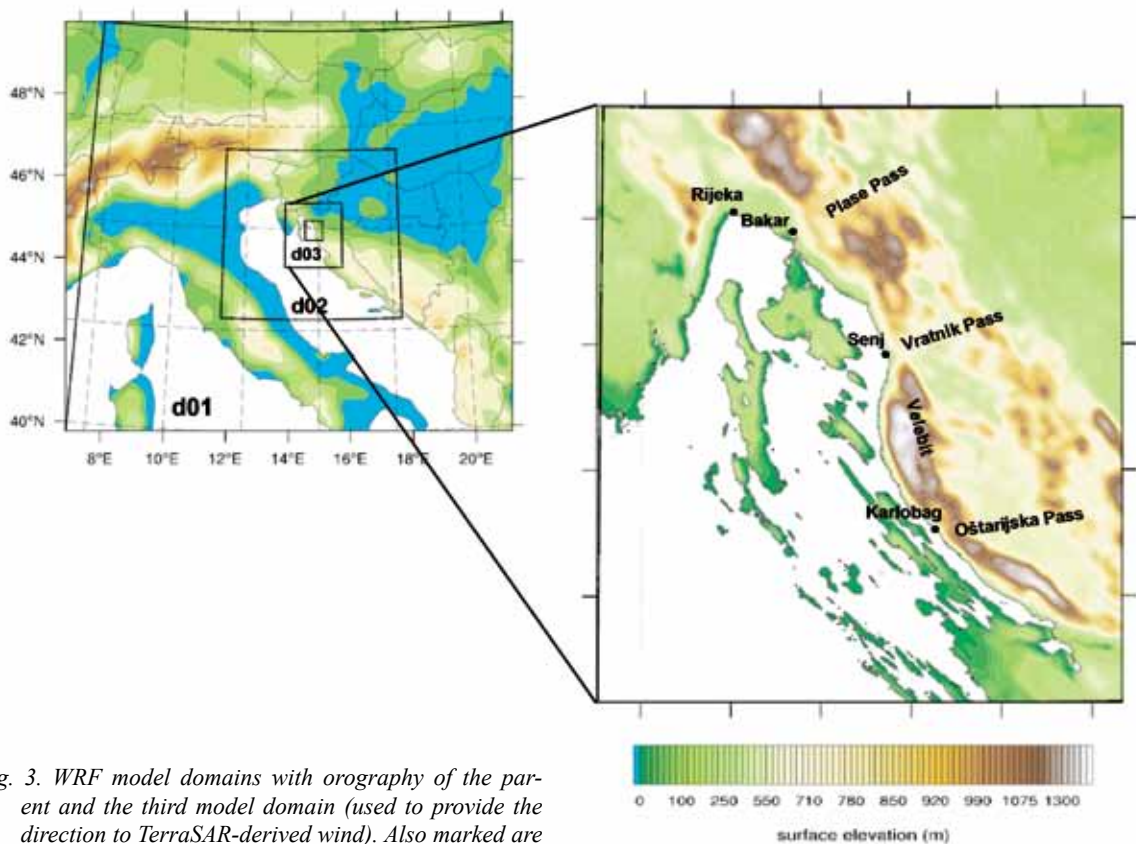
48°N
46°N
44°N
42°N
40°N
8°E 10°E 12°E 14°E 16°E 18°E 20°E
d01
d02
d03

Rijeka
Bakar
Plase Pass
Senj
Vratnik Pass
Velebit
Karlobag
Oštarijska Pass

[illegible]g. 3. WRF model domains with orography of the parent and the third model domain (used to provide the direction to TerraSAR-derived wind). Also marked are

0 100 250 550 710 780 850 920 990 1075 1300
surface elevation (m)